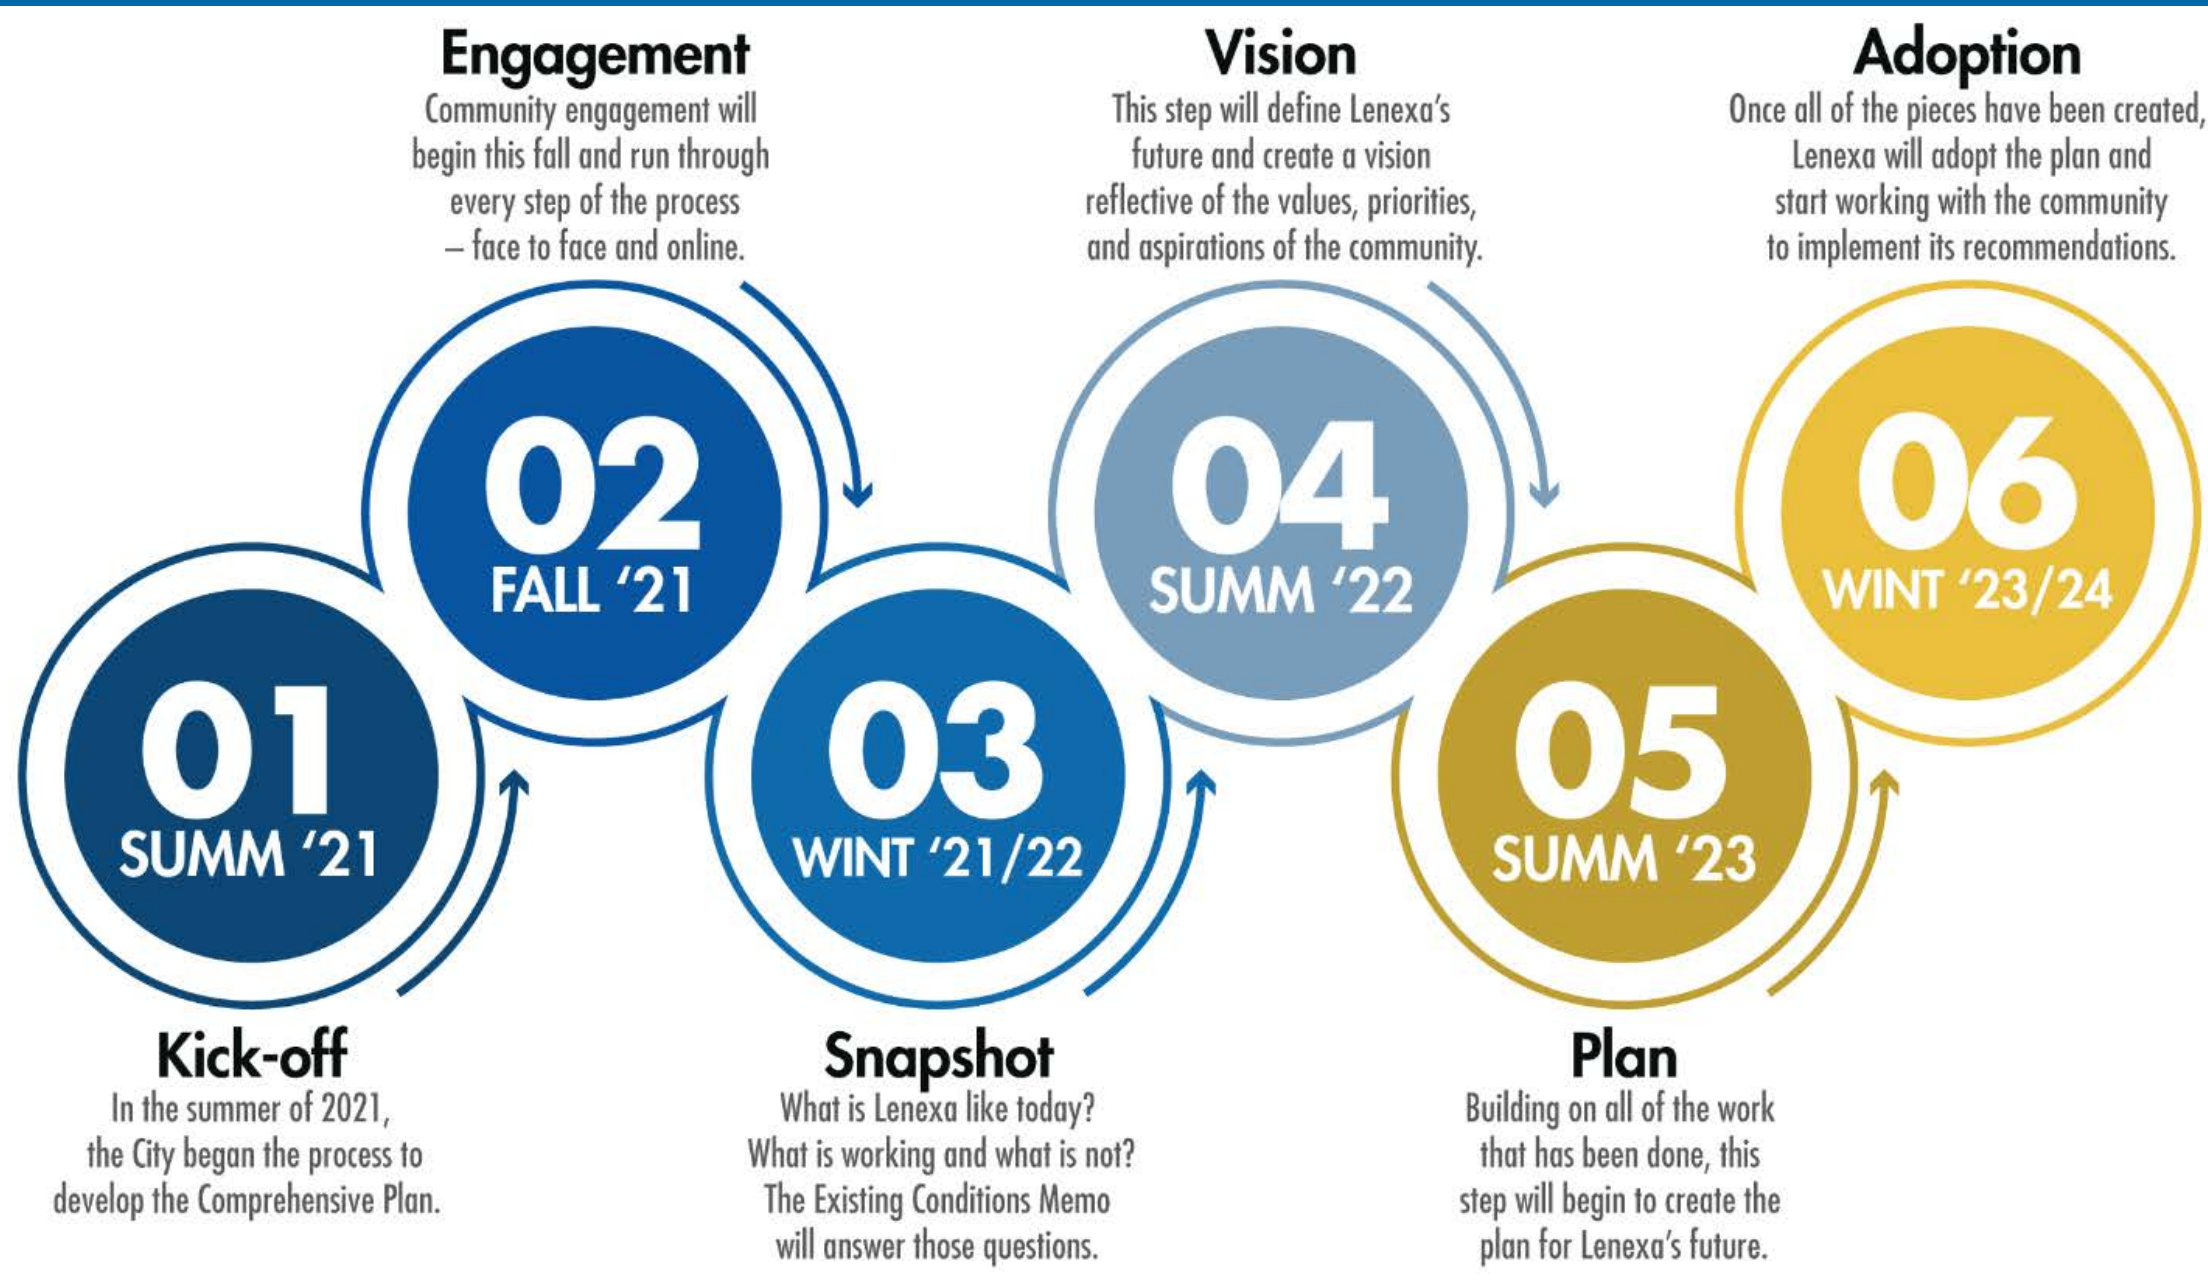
Engagement
Community engagement will begin this fall and run through every step of the process – face to face and online.

Vision
This step will define Lenexa's future and create a vision reflective of the values, priorities, and aspirations of the community.

Adoption
Once all of the pieces have been created, Lenexa will adopt the plan and start working with the community to implement its recommendations.

02
FALL '21

04
SUMM '22

06
WINT '23/24

01
SUMM '21

03
WINT '21/22

05
SUMM '23

Kick-off
In the summer of 2021, the City began the process to develop the Comprehensive Plan.

Snapshot
What is Lenexa like today? What is working and what is not? The Existing Conditions Memo will answer those questions.

Plan
Building on all of the work that has been done, this step will begin to create the plan for Lenexa's future.